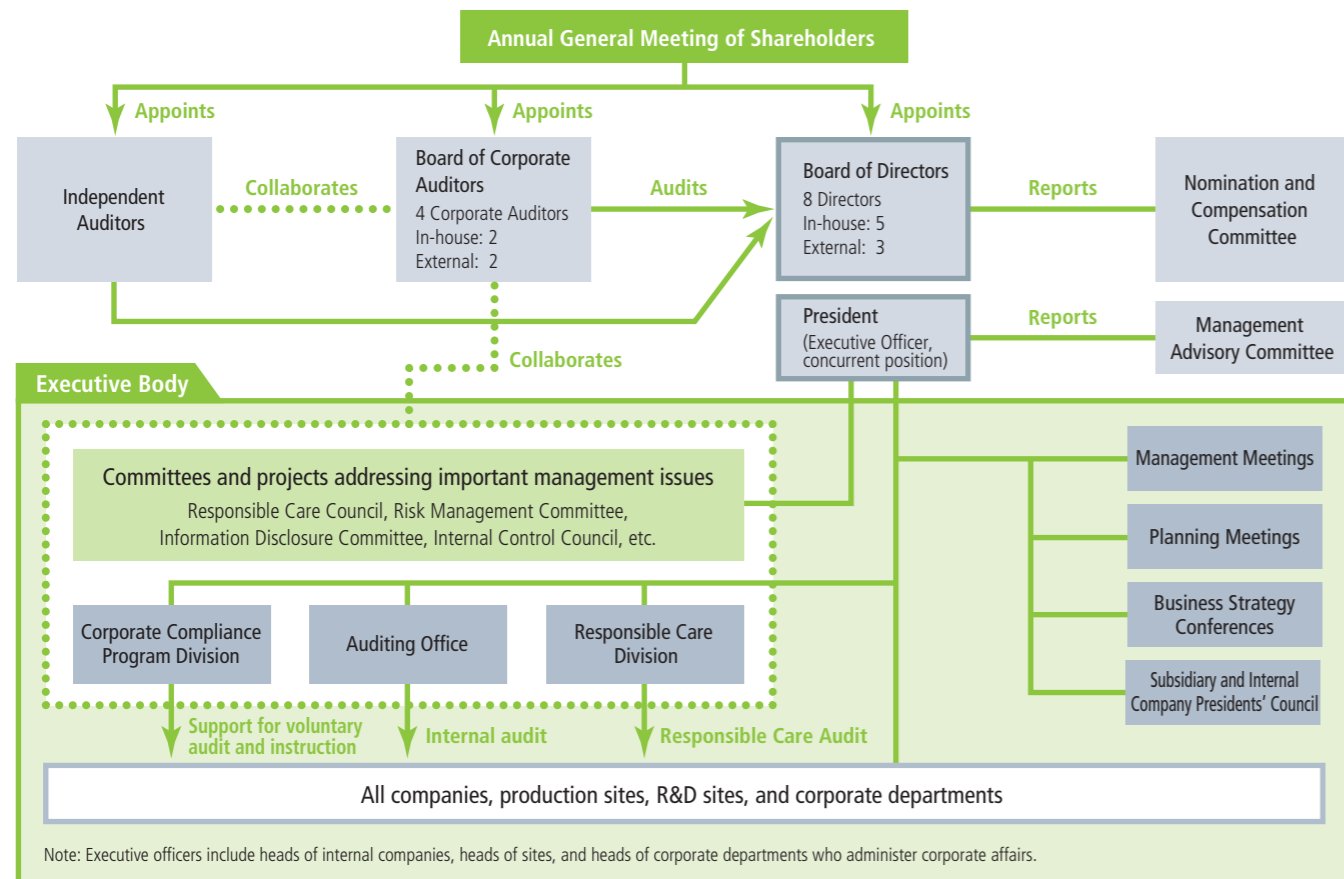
Annual General Meeting of Shareholders

Appoints

Appoints

Appoints

Independent Auditors

Collaborates

Board of Corporate Auditors
4 Corporate Auditors
In-house: 2
External: 2

Audits

Board of Directors
8 Directors
In-house: 5
External: 3

Reports

Nomination and Compensation Committee

President
(Executive Officer, concurrent position)

Reports

Management Advisory Committee

Collaborates

Executive Body

Committees and projects addressing important management issues
Responsible Care Council, Risk Management Committee, Information Disclosure Committee, Internal Control Council, etc.

Corporate Compliance Program Division

Auditing Office

Responsible Care Division

Management Meetings

Planning Meetings

Business Strategy Conferences

Subsidiary and Internal Company Presidents' Council

Support for voluntary audit and instruction

Internal audit

Responsible Care Audit

All companies, production sites, R&D sites, and corporate departments

Note: Executive officers include heads of internal companies, heads of sites, and heads of corporate departments who administer corporate affairs.